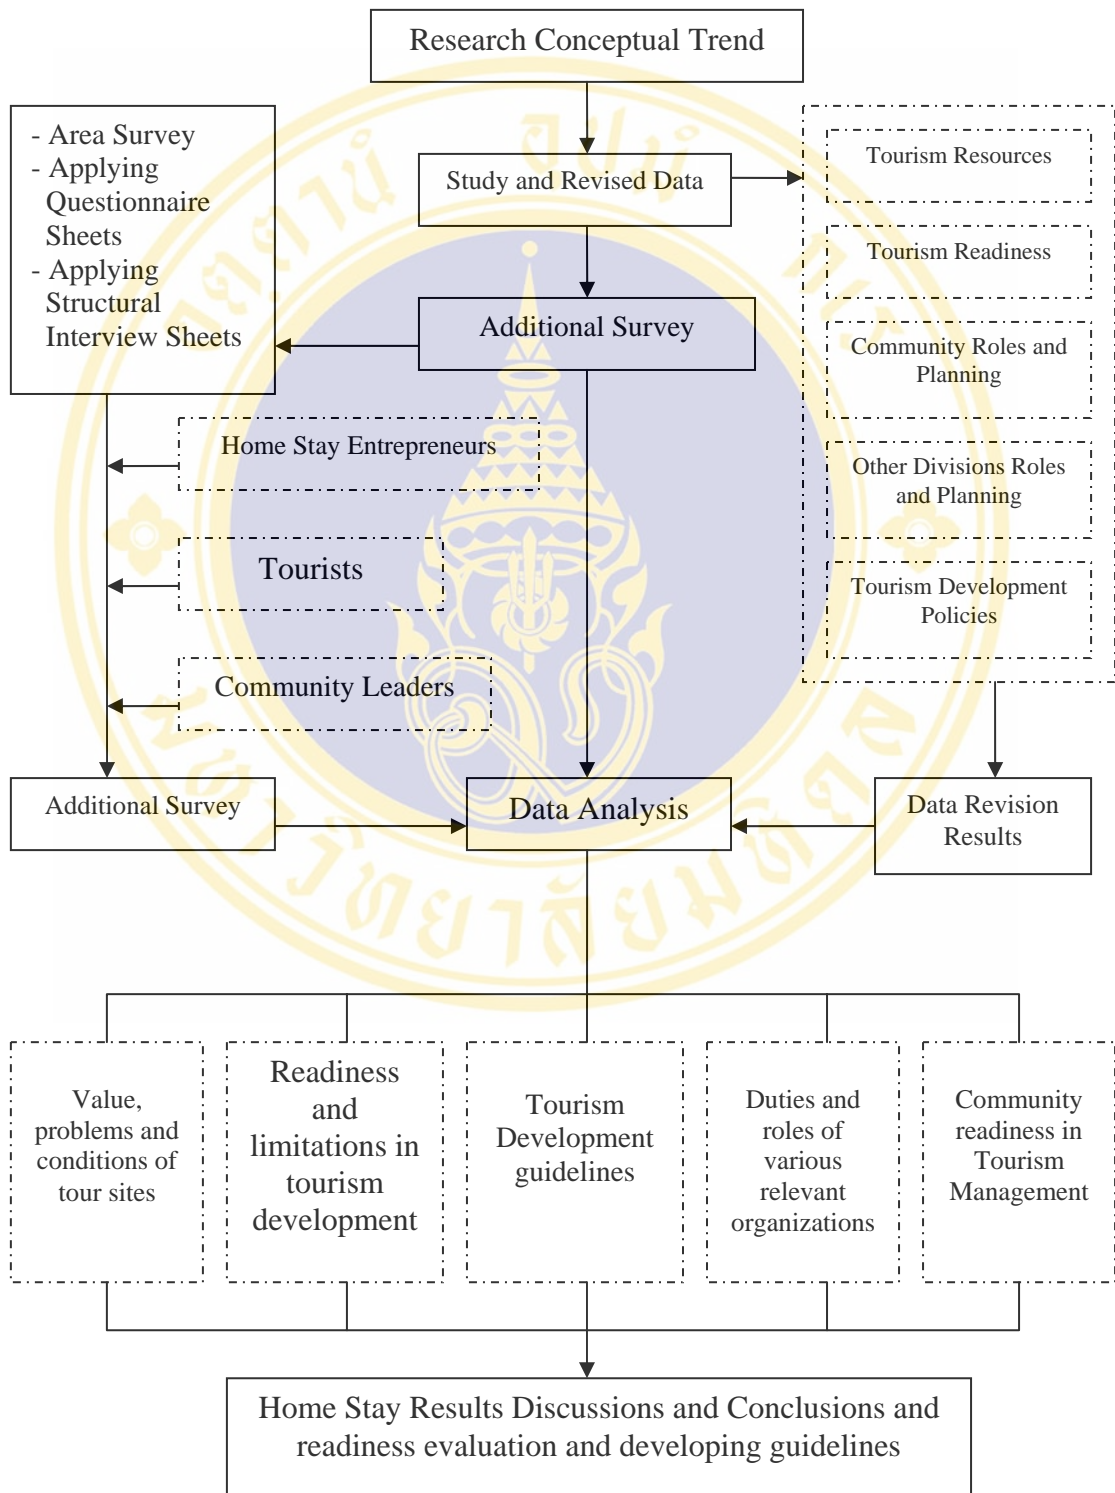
Research Conceptual Trend

- Area Survey
- Applying Questionnaire Sheets
- Applying Structural Interview Sheets

Study and Revised Data

Tourism Resources

Tourism Readiness

Additional Survey

Community Roles and Planning

Home Stay Entrepreneurs

Other Divisions Roles and Planning

Tourists

Tourism Development Policies

Community Leaders

Additional Survey

Data Analysis

Data Revision Results

Value, problems and conditions of tour sites

Readiness and limitations in tourism development

Tourism Development guidelines

Duties and roles of various relevant organizations

Community readiness in Tourism Management

Home Stay Results Discussions and Conclusions and readiness evaluation and developing guidelines